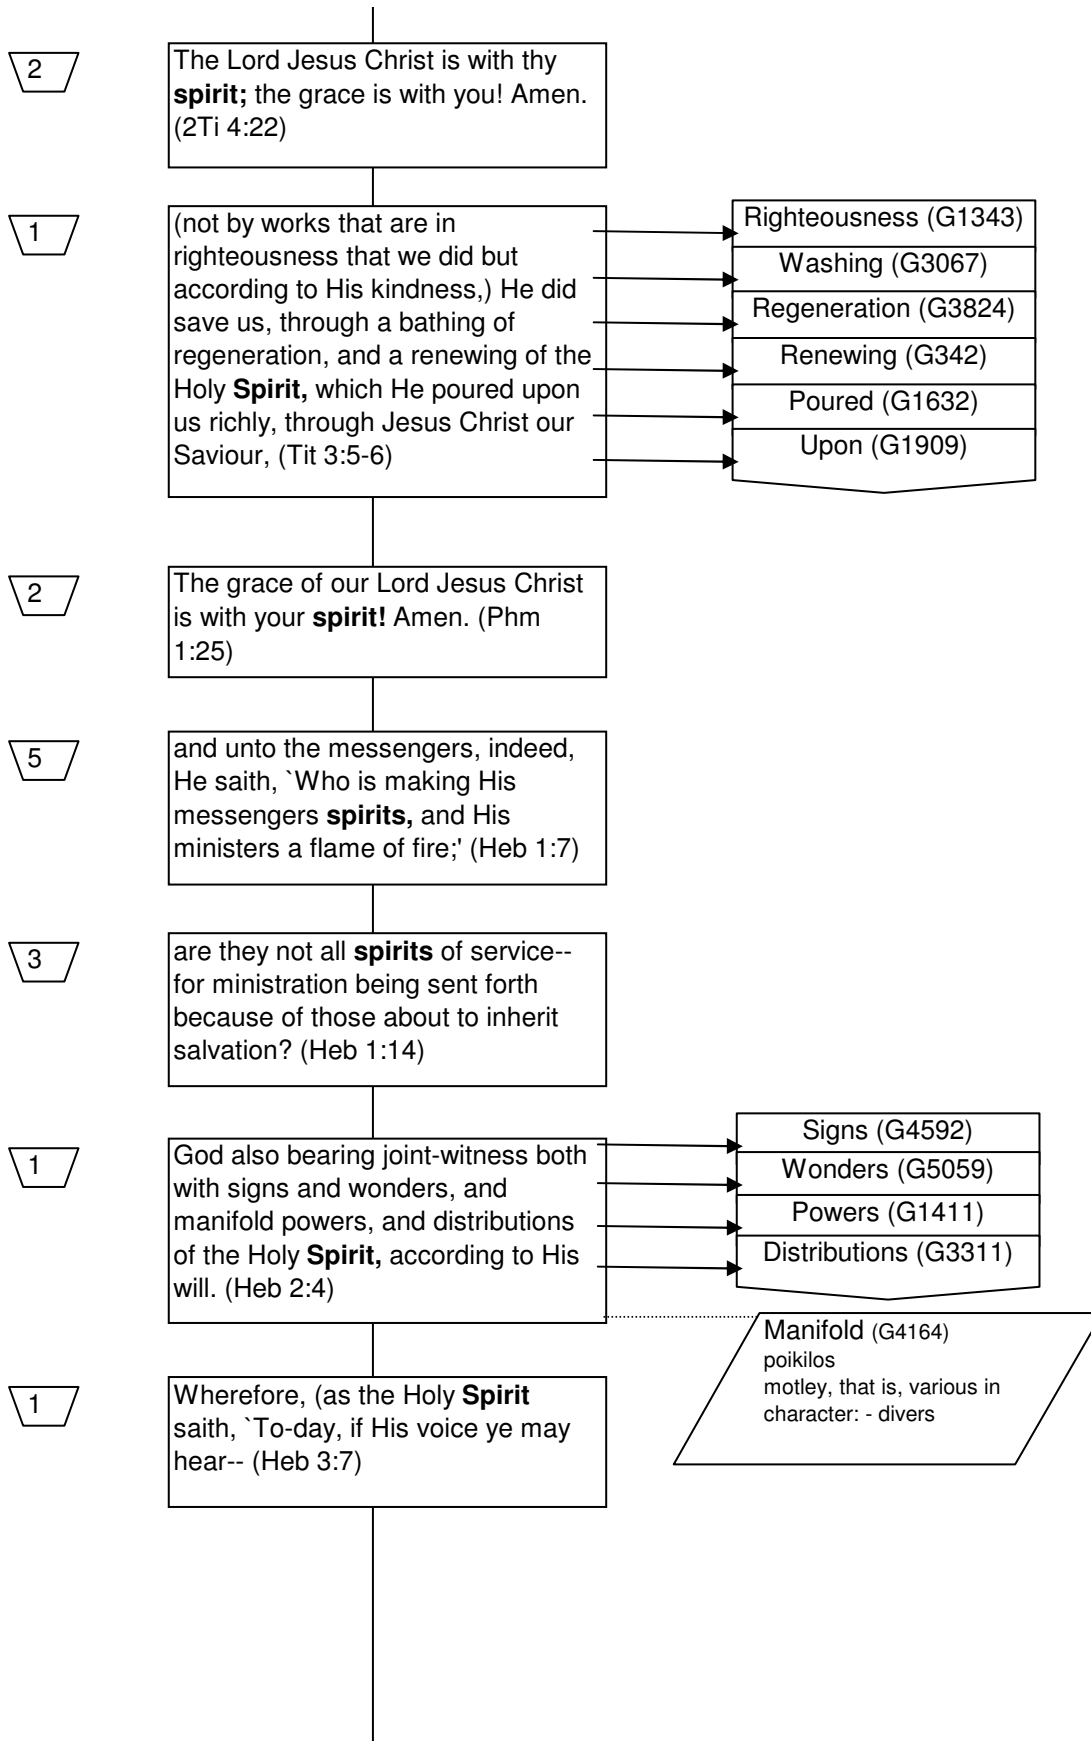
2

The Lord Jesus Christ is with thy **spirit;** the grace is with you! Amen. (2Ti 4:22)

1

(not by works that are in righteousness that we did but according to His kindness,) He did save us, through a bathing of regeneration, and a renewing of the Holy **Spirit,** which He poured upon us richly, through Jesus Christ our Saviour, (Tit 3:5-6)

Righteousness (G1343)
Washing (G3067)
Regeneration (G3824)
Renewing (G342)
Poured (G1632)
Upon (G1909)

2

The grace of our Lord Jesus Christ is with your **spirit!** Amen. (Phm 1:25)

5

and unto the messengers, indeed, He saith, `Who is making His messengers **spirits,** and His ministers a flame of fire;' (Heb 1:7)

3

are they not all **spirits** of service--for ministration being sent forth because of those about to inherit salvation? (Heb 1:14)

1

God also bearing joint-witness both with signs and wonders, and manifold powers, and distributions of the Holy **Spirit,** according to His will. (Heb 2:4)

Signs (G4592)
Wonders (G5059)
Powers (G1411)
Distributions (G3311)

Manifold (G4164)
poikilos
motley, that is, various in character: - divers

1

Wherefore, (as the Holy **Spirit** saith, `To-day, if His voice ye may hear-- (Heb 3:7)